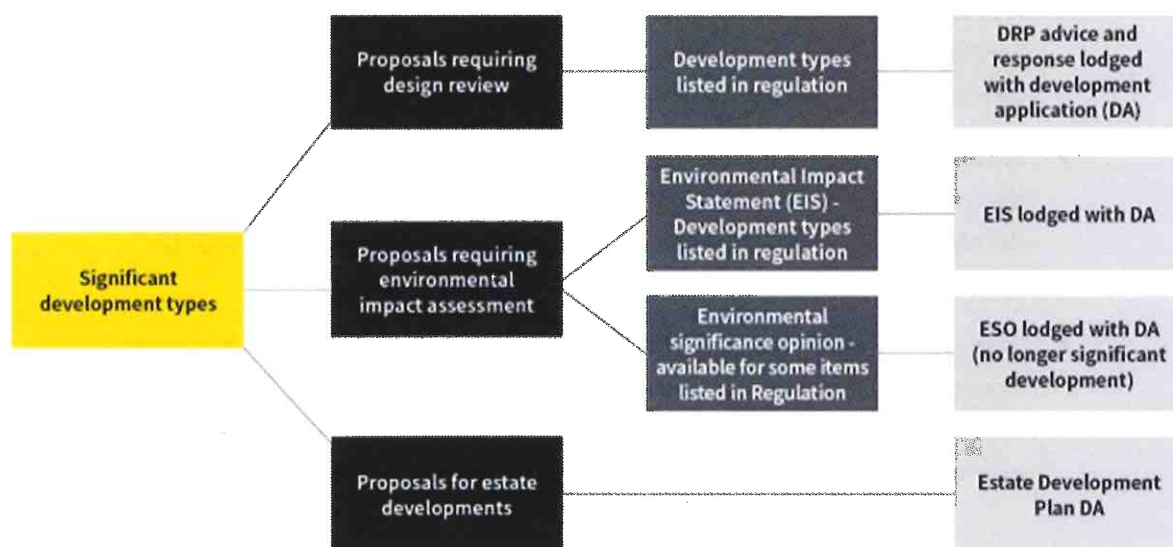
Significant development types

Proposals requiring design review

Development types listed in regulation

DRP advice and response lodged with development application (DA)

Proposals requiring environmental impact assessment

Environmental Impact Statement (EIS) - Development types listed in regulation

EIS lodged with DA

Environmental significance opinion - available for some items listed in Regulation

ESO lodged with DA (no longer significant development)

Proposals for estate developments

Estate Development Plan DA